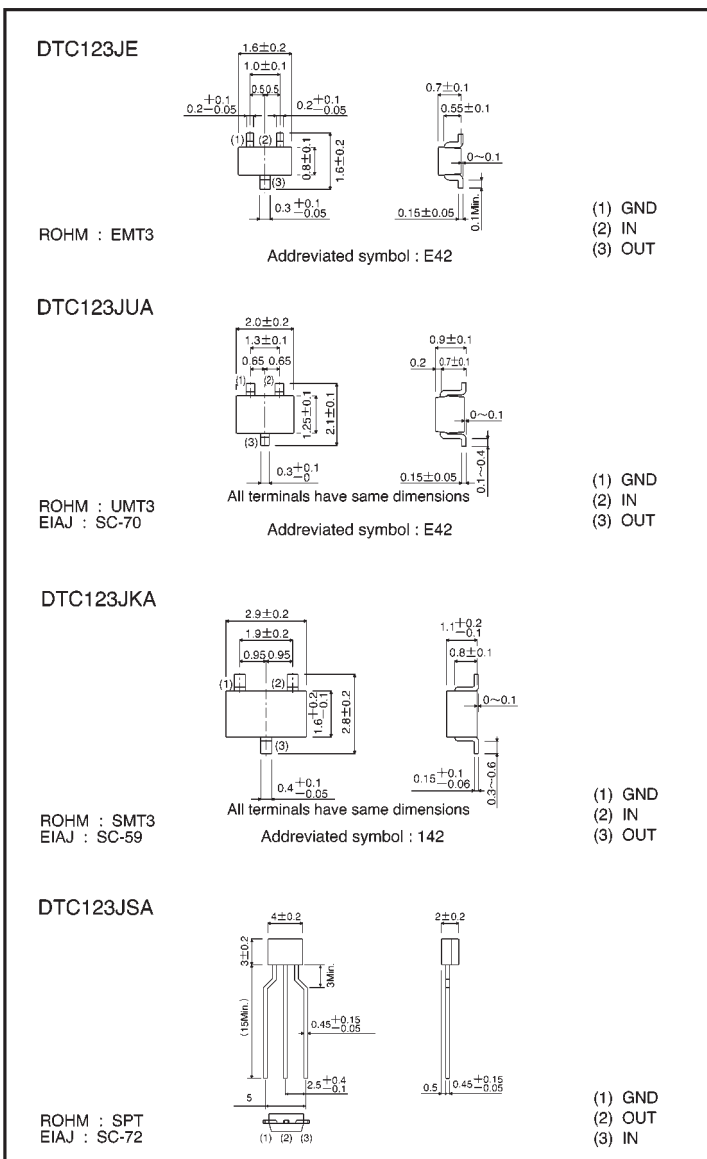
DTC123JE

$1.6\pm0.2$
$1.0\pm0.1$
0.5 0.5
$0.2^{+0.1}_{-0.05}$
$0.2^{+0.1}_{-0.05}$
(1) (2)
$0.8\pm0.1$
$1.6\pm0.2$
(3)
$0.3^{+0.1}_{-0.05}$
$0.7\pm0.1$
$0.55\pm0.1$
0~0.1
$0.15\pm0.05$
0.1Min.

ROHM : EMT3

Addreviated symbol : E42

(1) GND
(2) IN
(3) OUT

DTC123JUA

$2.0\pm0.2$
$1.3\pm0.1$
0.65 0.65
(1) (2)
$1.25\pm0.1$
$2.1\pm0.1$
(3)
$0.3^{+0.1}_{-0}$
$0.9\pm0.1$
0.2 $0.7\pm0.1$
0~0.1
$0.15\pm0.05$
0.1~0.4

All terminals have same dimensions

ROHM : UMT3
EIAJ : SC-70

Addreviated symbol : E42

(1) GND
(2) IN
(3) OUT

DTC123JKA

$2.9\pm0.2$
$1.9\pm0.2$
0.95 0.95
(1) (2)
$1.6^{+0.2}_{-0.1}$
$2.8\pm0.2$
(3)
$0.4^{+0.1}_{-0.05}$
$1.1^{+0.2}_{-0.1}$
$0.8\pm0.1$
0~0.1
$0.15^{+0.1}_{-0.06}$
0.3~0.6

All terminals have same dimensions

ROHM : SMT3
EIAJ : SC-59

Addreviated symbol : 142

(1) GND
(2) IN
(3) OUT

DTC123JSA

$4\pm0.2$
$3\pm0.2$
3Min.
(15Min.)
$0.45^{+0.15}_{-0.05}$
$2.5^{+0.4}_{-0.1}$
5
(1) (2) (3)
$2\pm0.2$
0.5 $0.45^{+0.15}_{-0.05}$

ROHM : SPT
EIAJ : SC-72

(1) GND
(2) OUT
(3) IN